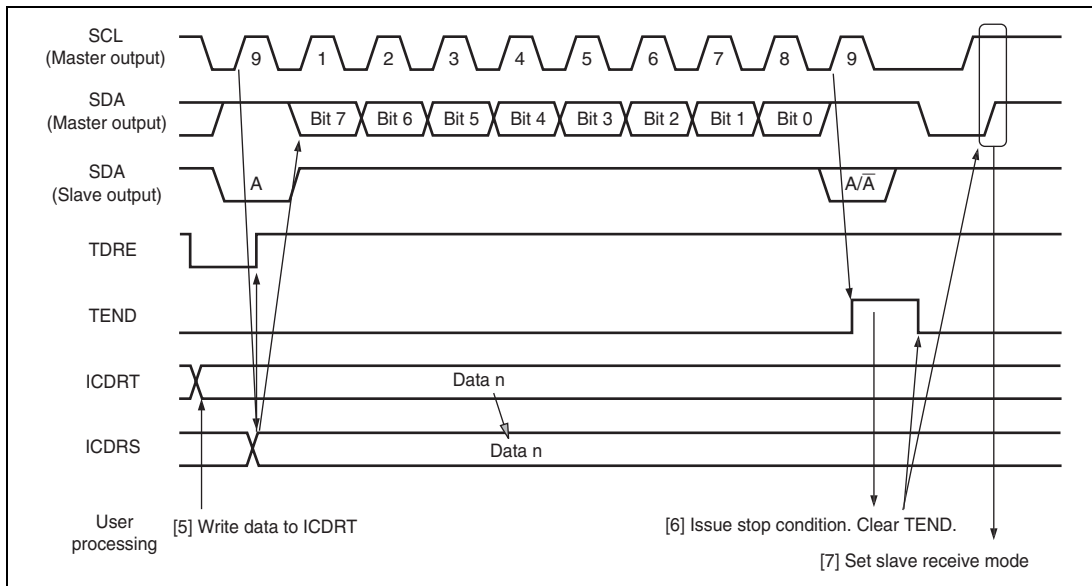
SCL
(Master output)
9 1 2 3 4 5 6 7 8 9

SDA
(Master output)
Bit 7 Bit 6 Bit 5 Bit 4 Bit 3 Bit 2 Bit 1 Bit 0

SDA
(Slave output)
A $A/\overline{A}$

TDRE

TEND

ICDRT
Data n

ICDRS
Data n

User processing
[5] Write data to ICDRT
[6] Issue stop condition. Clear TEND.
[7] Set slave receive mode